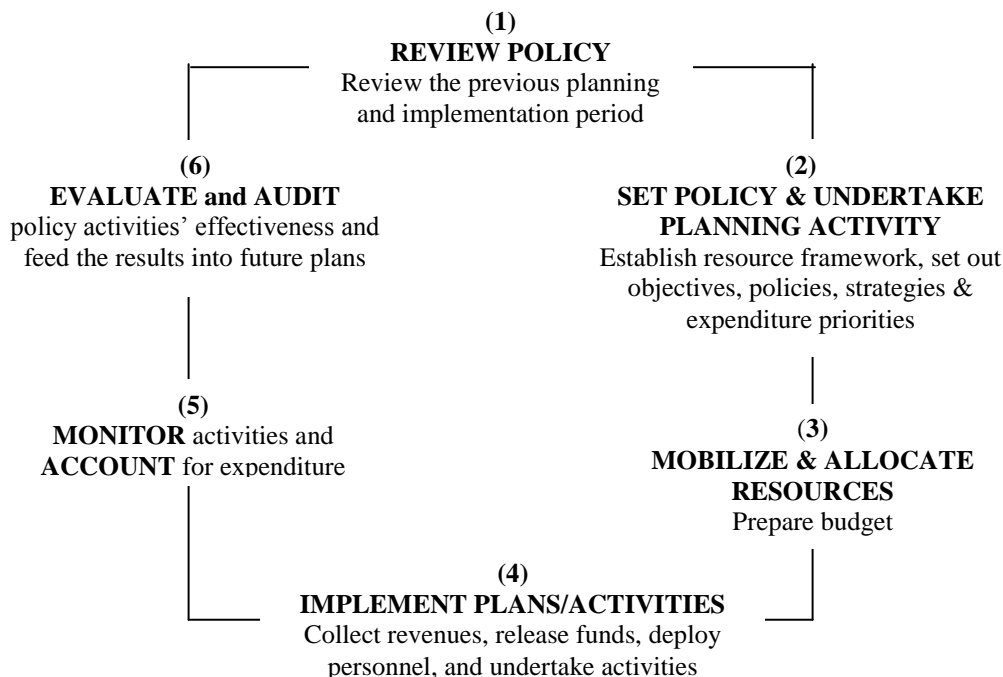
(1)
REVIEW POLICY
Review the previous planning and implementation period

(2)
SET POLICY & UNDERTAKE PLANNING ACTIVITY
Establish resource framework, set out objectives, policies, strategies & expenditure priorities

(3)
MOBILIZE & ALLOCATE RESOURCES
Prepare budget

(4)
IMPLEMENT PLANS/ACTIVITIES
Collect revenues, release funds, deploy personnel, and undertake activities

(5)
MONITOR activities and ACCOUNT for expenditure

(6)
EVALUATE and AUDIT
policy activities' effectiveness and feed the results into future plans